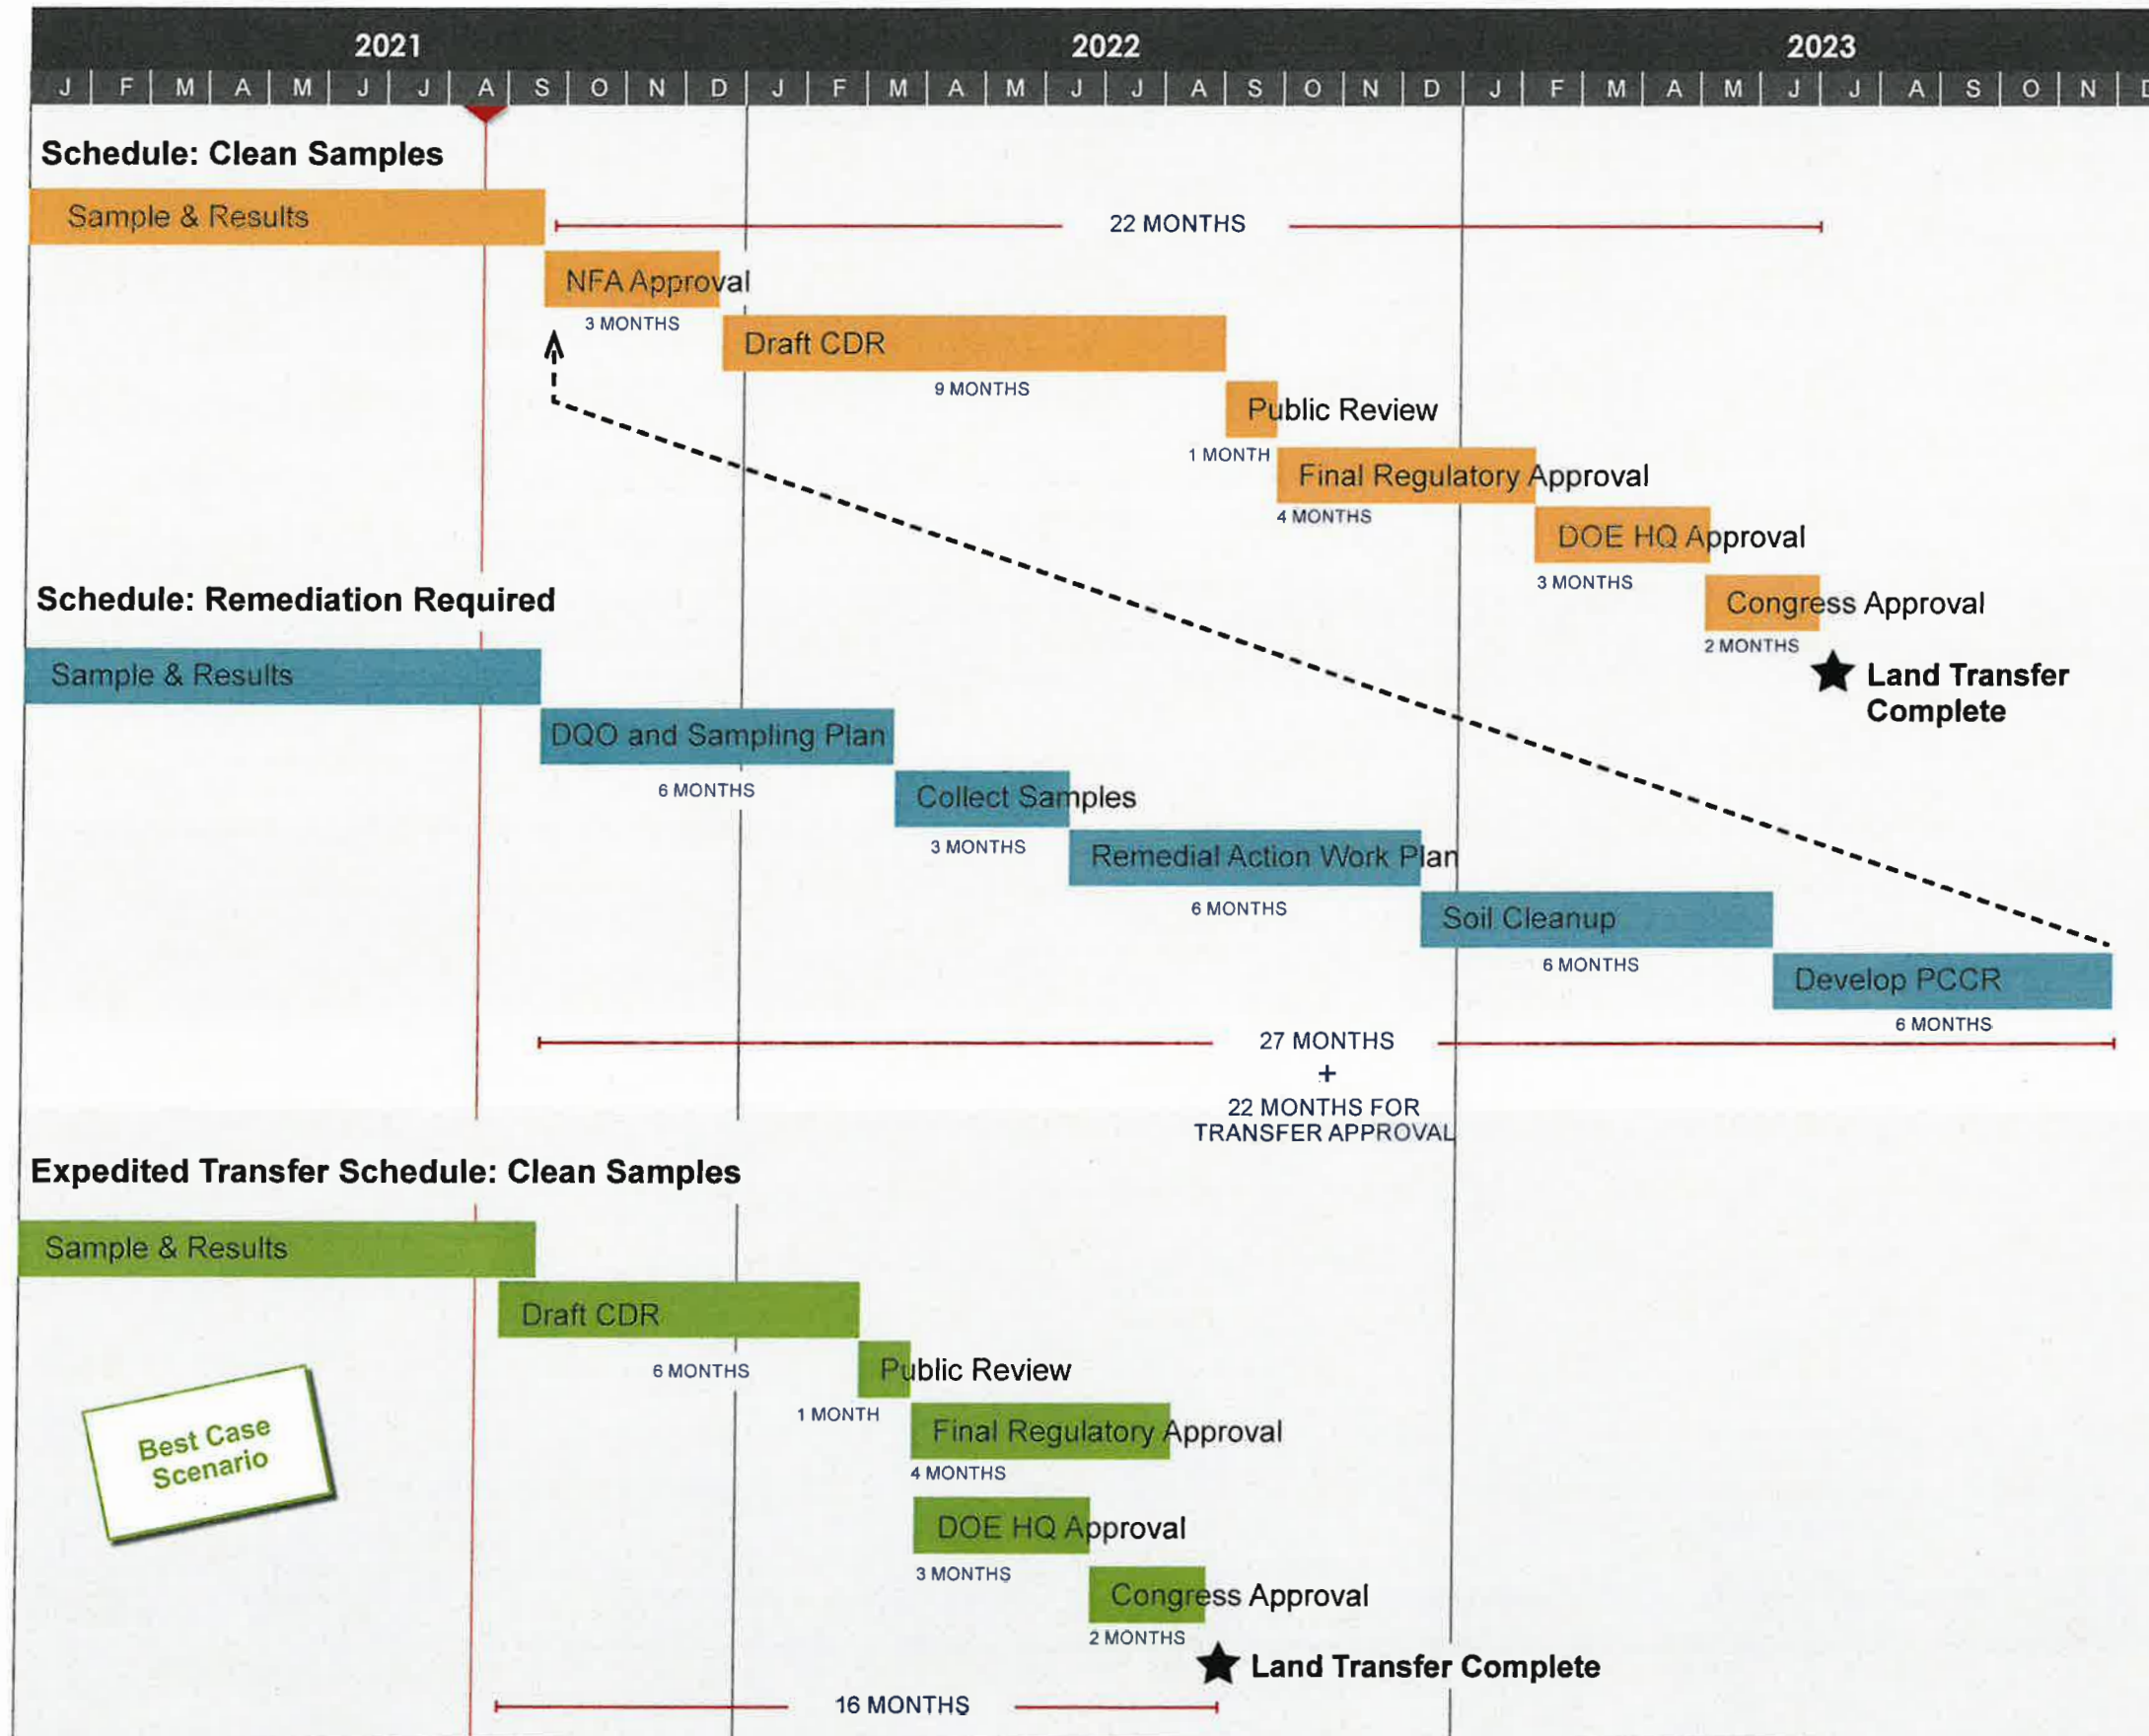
2021 2022 2023

J F M A M J J A S O N D J F M A M J J A S O N D J F M A M J J A S O N D

Schedule: Clean Samples

Sample & Results

22 MONTHS

NFA Approval

3 MONTHS

Draft CDR

9 MONTHS

Public Review

1 MONTH

Final Regulatory Approval

4 MONTHS

DOE HQ Approval

3 MONTHS

Congress Approval

2 MONTHS

Land Transfer Complete

Schedule: Remediation Required

Sample & Results

DQO and Sampling Plan

6 MONTHS

Collect Samples

3 MONTHS

Remedial Action Work Plan

6 MONTHS

Soil Cleanup

6 MONTHS

Develop PCCR

6 MONTHS

27 MONTHS + 22 MONTHS FOR TRANSFER APPROVAL

Expedited Transfer Schedule: Clean Samples

Sample & Results

Draft CDR

6 MONTHS

Public Review

1 MONTH

Final Regulatory Approval

4 MONTHS

DOE HQ Approval

3 MONTHS

Congress Approval

2 MONTHS

Best Case Scenario

Land Transfer Complete

16 MONTHS